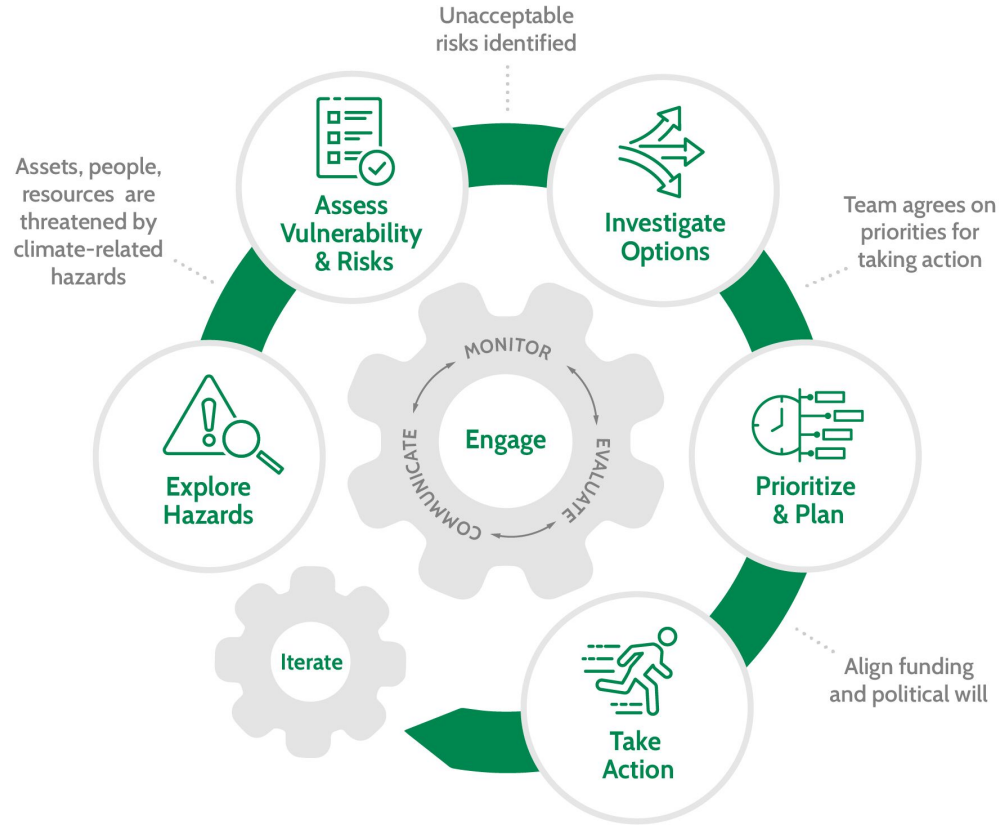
Unacceptable risks identified

Assets, people, resources are threatened by climate-related hazards

Assess Vulnerability & Risks

Investigate Options

Team agrees on priorities for taking action

MONITOR

EVALUATE

COMMUNICATE

Engage

Explore Hazards

Prioritize & Plan

Iterate

Align funding and political will

Take Action